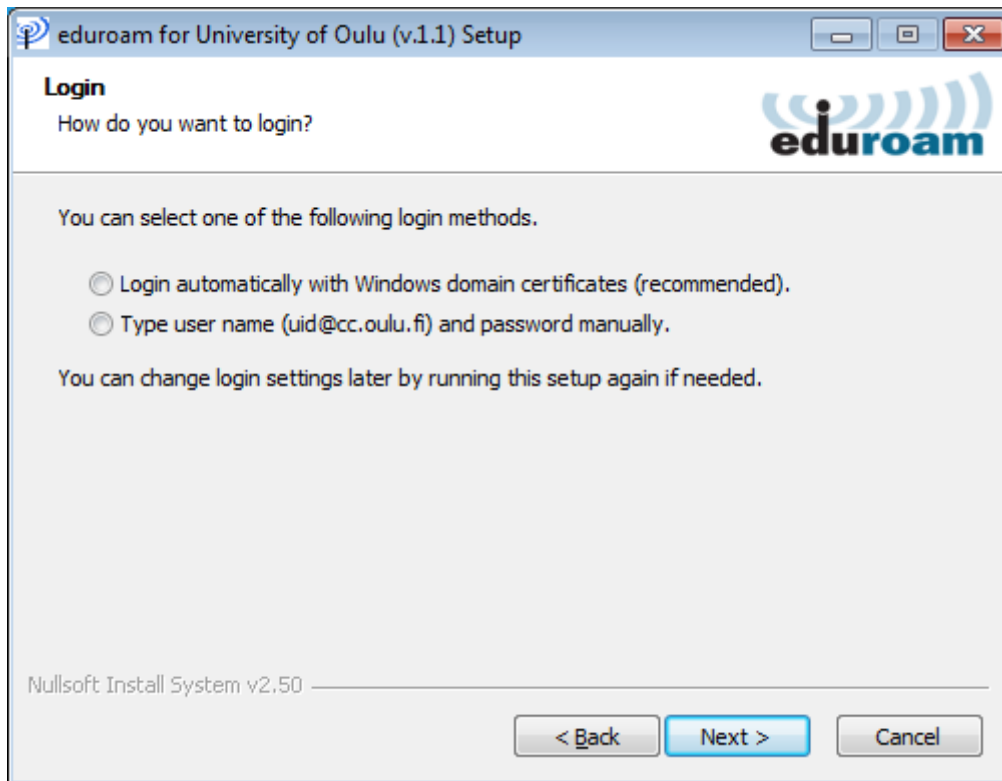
eduroam for University of Oulu (v.1.1) Setup

Login
How do you want to login?

eduroam

You can select one of the following login methods.

Login automatically with Windows domain certificates (recommended).
Type user name (uid@cc.oulu.fi) and password manually.

You can change login settings later by running this setup again if needed.

Nullsoft Install System v2.50

< Back
Next >
Cancel